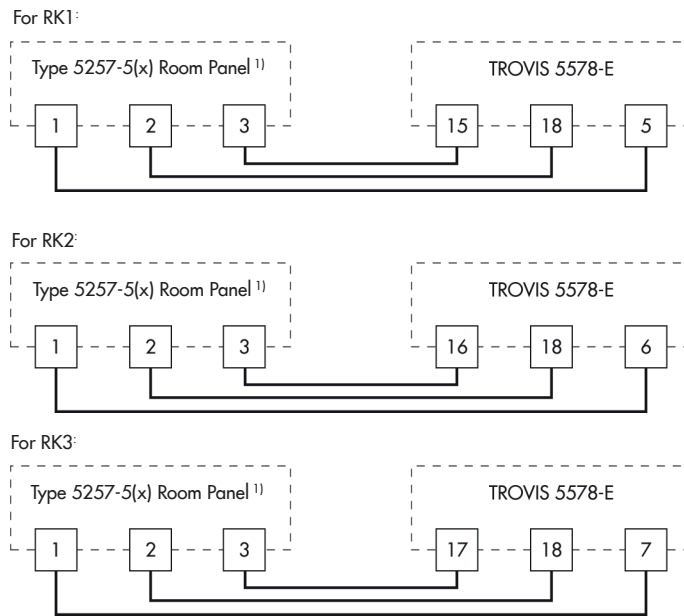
For RK1:

Type 5257-5(x) Room Panel $^{1)}$

1 2 3

TROVIS 5578-E

15 18 5

For RK2:

Type 5257-5(x) Room Panel $^{1)}$

1 2 3

TROVIS 5578-E

16 18 6

For RK3:

Type 5257-5(x) Room Panel $^{1)}$

1 2 3

TROVIS 5578-E

17 18 7